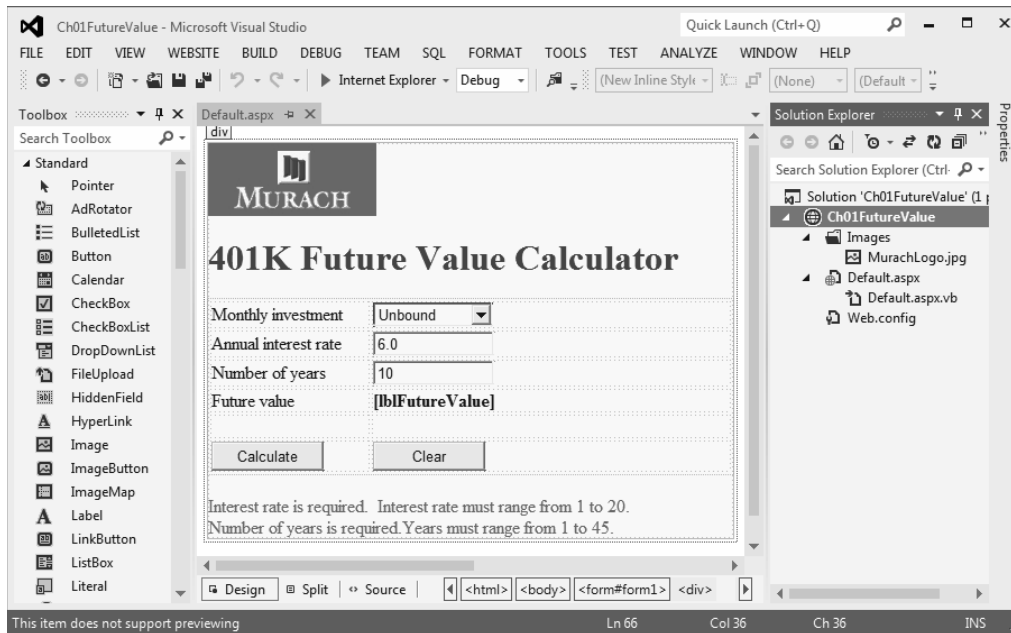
Ch01FutureValue - Microsoft Visual Studio
Quick Launch (Ctrl+Q)
FILE EDIT VIEW WEBSITE BUILD DEBUG TEAM SQL FORMAT TOOLS TEST ANALYZE WINDOW HELP
Internet Explorer Debug (New Inline Style (None) (Default
Toolbox
Search Toolbox
Standard
Pointer
AdRotator
BulletedList
Button
Calendar
CheckBox
CheckBoxList
DropDownList
FileUpload
HiddenField
HyperLink
Image
ImageButton
ImageMap
Label
LinkButton
ListBox
Literal
Default.aspx
div
MURACH
401K Future Value Calculator

| Monthly investment | Unbound |
|---|---|
| Annual interest rate | 6.0 |
| Number of years | 10 |
| Future value | [lblFutureValue] |

Calculate
Clear
Interest rate is required. Interest rate must range from 1 to 20.
Number of years is required. Years must range from 1 to 45.
Design Split Source <html> <body> <form#form1> <div>
Solution Explorer
Search Solution Explorer (Ctrl-
Solution 'Ch01FutureValue' (1 p
Ch01FutureValue
Images
MurachLogo.jpg
Default.aspx
Default.aspx.vb
Web.config
Properties
This item does not support previewing
Ln 66 Col 36 Ch 36 INS